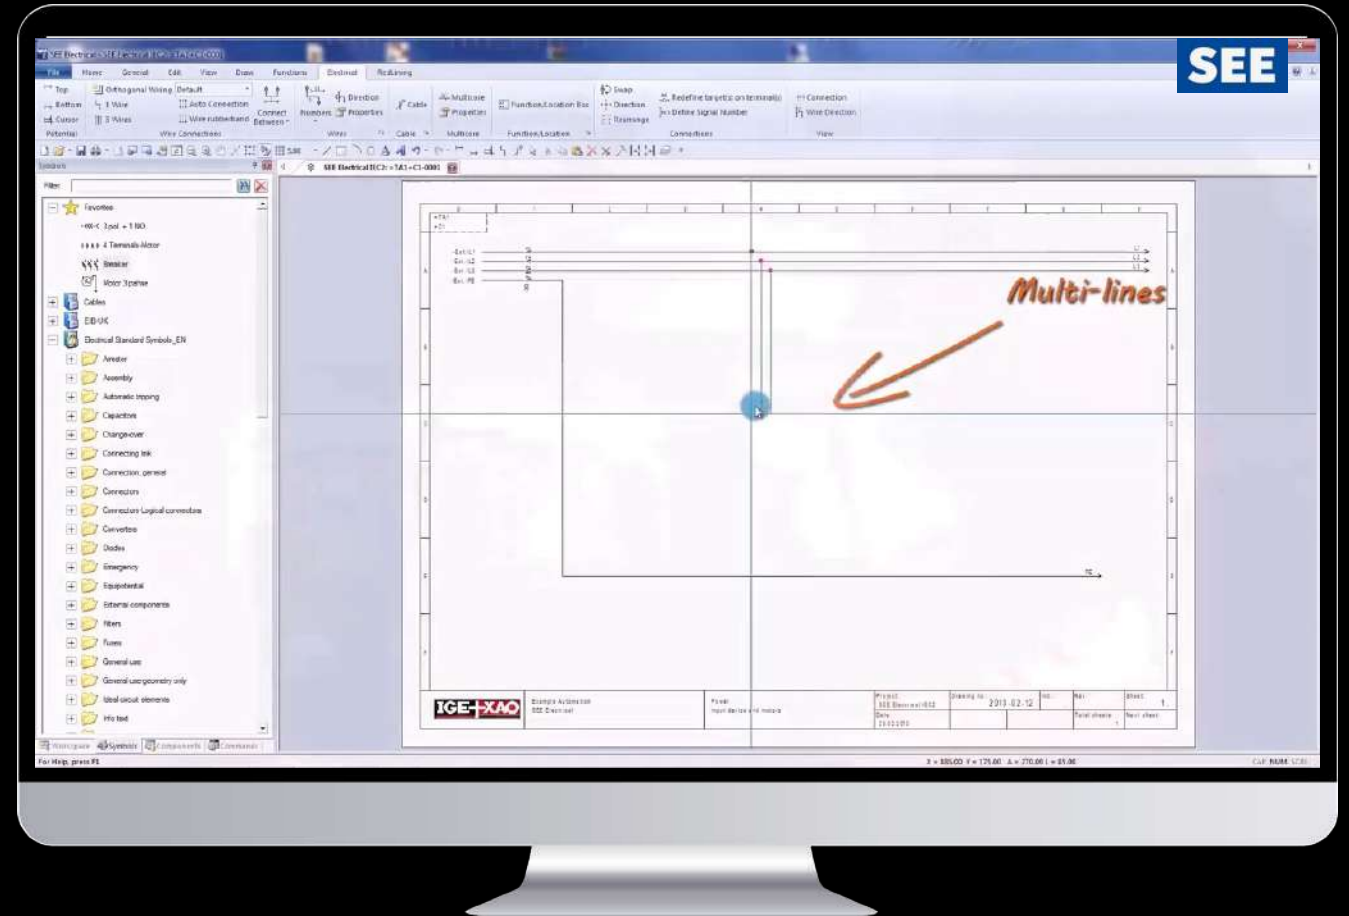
SEE

File Home General Edit View Draw Functions Electrical Redlining

Top Bottom Cursor Potential
Orthogonal Wiring Default
1 Wire
3 Wires
Auto Connection
Wire rubberband
Connect Between
Wire Connections
Numbers
Direction
Properties
Wires
Cable
Cable
Multicore
Properties
Multicore
Function/Location Box
Function/Location
Swap
Direction
Rearrange
Redefine targets on terminals
Define Signal Number
Connections
Connection
Wire Direction
View

Symbols
Filter:
Favorites
3 pol + 1 NO
4 Terminals Motor
Breaker
Motor 3 phase
Cables
EB-UK
Electrical Standard Symbols_EN
Arrester
Assembly
Automatic tripping
Capacitors
Change-over
Connecting link
Connection general
Connectors
Connectors Logical connectors
Convertors
Diodes
Emergency
Equipotential
External components
Filters
Fuses
General use
General use geometry only
Ideal circuit elements
Info text

Workspace Symbols Components Commands

SEE Electrical IEC2: +TA1+C1-0001

Multi-lines

IGE+XAO
Example Automation
SEE Electrical
Power
Input devices and motors
2013-02-12
1

For Help, press F1